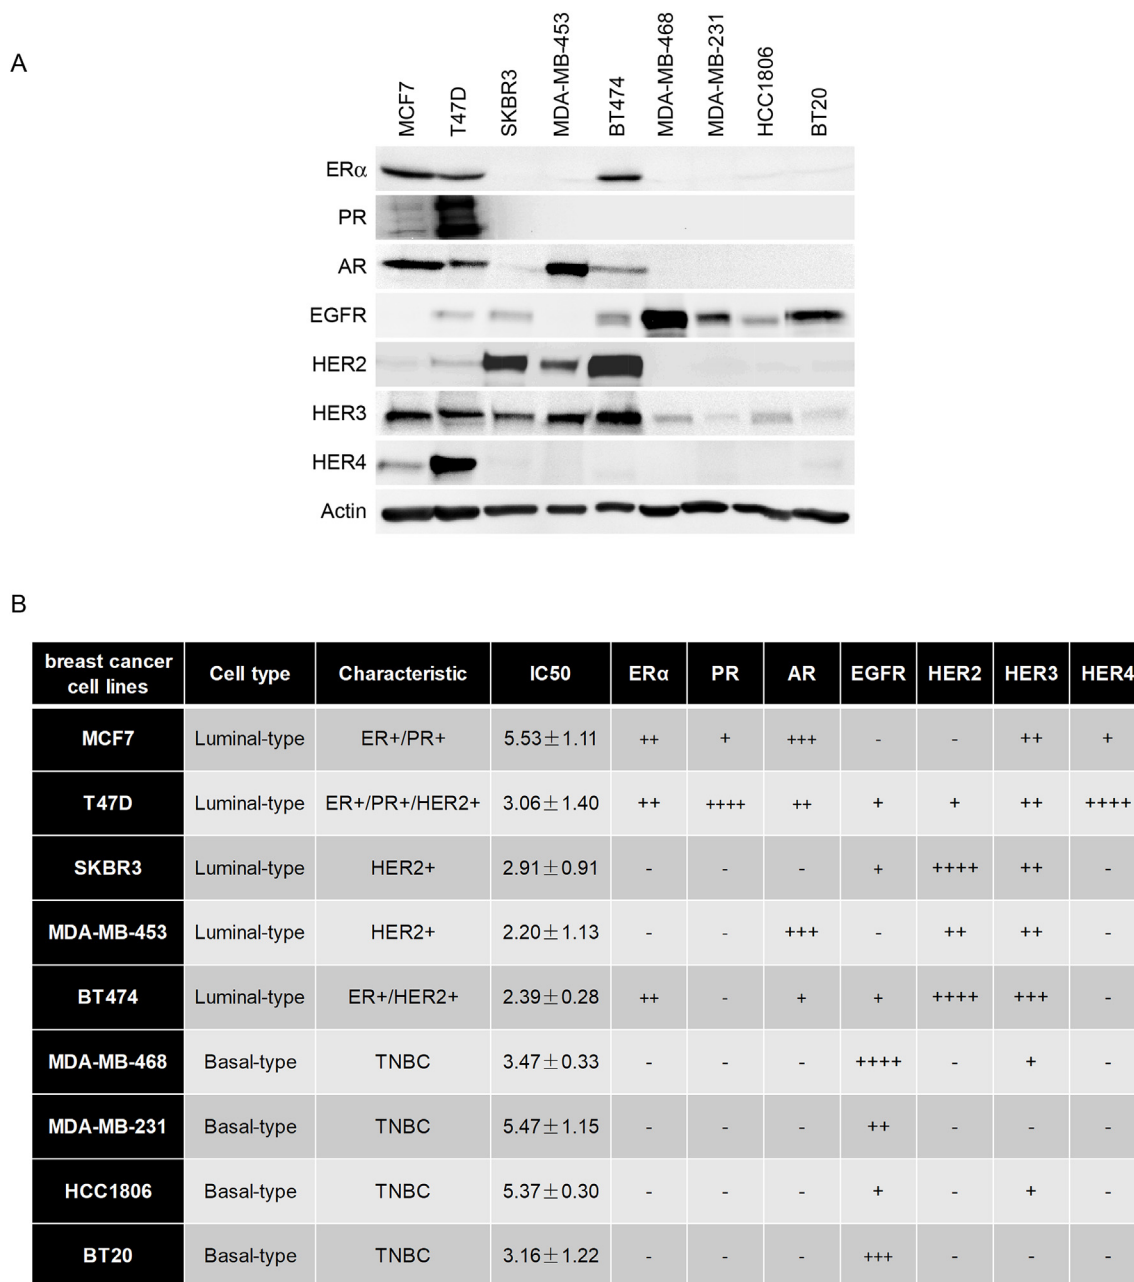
A

MCF7 T47D SKBR3 MDA-MB-453 BT474 MDA-MB-468 MDA-MB-231 HCC1806 BT20

ERα
PR
AR
EGFR
HER2
HER3
HER4
Actin

B

| breast cancer cell lines | Cell type | Characteristic | IC50 | ERα | PR | AR | EGFR | HER2 | HER3 | HER4 |
|---|---|---|---|---|---|---|---|---|---|---|
| MCF7 | Luminal-type | ER+/PR+ | $5.53\pm1.11$ | ++ | + | +++ | - | - | ++ | + |
| T47D | Luminal-type | ER+/PR+/HER2+ | $3.06\pm1.40$ | ++ | ++++ | ++ | + | + | ++ | ++++ |
| SKBR3 | Luminal-type | HER2+ | $2.91\pm0.91$ | - | - | - | + | ++++ | ++ | - |
| MDA-MB-453 | Luminal-type | HER2+ | $2.20\pm1.13$ | - | - | +++ | - | ++ | ++ | - |
| BT474 | Luminal-type | ER+/HER2+ | $2.39\pm0.28$ | ++ | - | + | + | ++++ | +++ | - |
| MDA-MB-468 | Basal-type | TNBC | $3.47\pm0.33$ | - | - | - | ++++ | - | + | - |
| MDA-MB-231 | Basal-type | TNBC | $5.47\pm1.15$ | - | - | - | ++ | - | - | - |
| HCC1806 | Basal-type | TNBC | $5.37\pm0.30$ | - | - | - | + | - | + | - |
| BT20 | Basal-type | TNBC | $3.16\pm1.22$ | - | - | - | +++ | - | - | - |